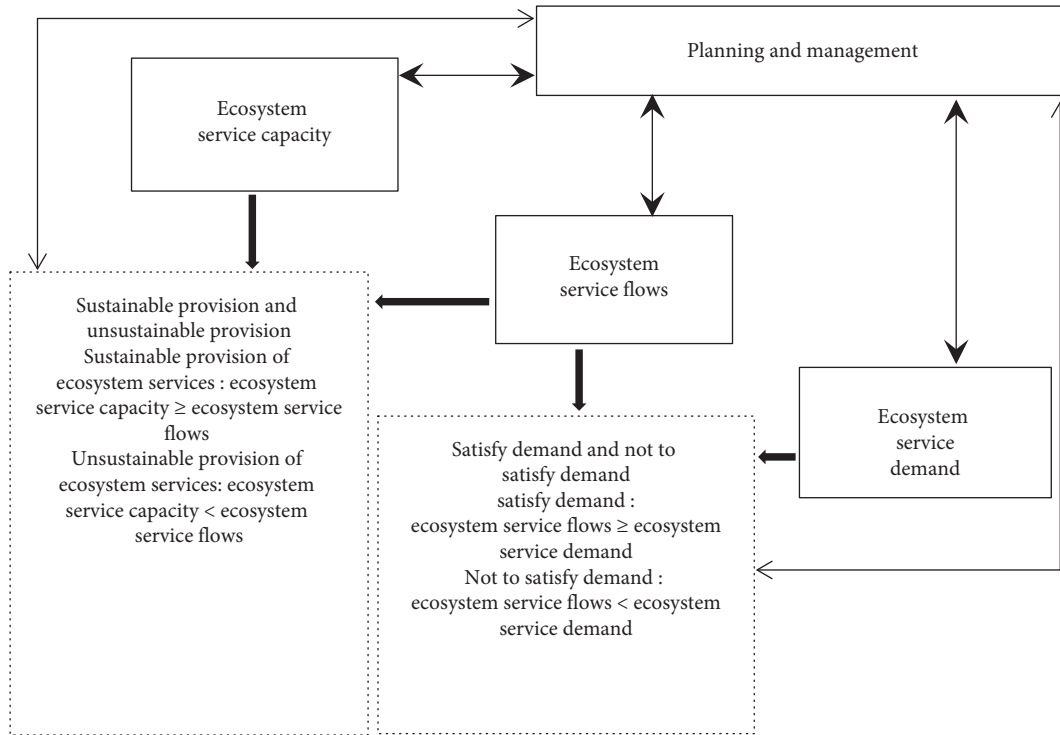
Planning and management

Ecosystem service capacity

Ecosystem service flows

Ecosystem service demand

Sustainable provision and unsustainable provision
Sustainable provision of ecosystem services : ecosystem service capacity ≥ ecosystem service flows
Unsustainable provision of ecosystem services: ecosystem service capacity < ecosystem service flows

Satisfy demand and not to satisfy demand
satisfy demand :
ecosystem service flows ≥ ecosystem service demand
Not to satisfy demand :
ecosystem service flows < ecosystem service demand